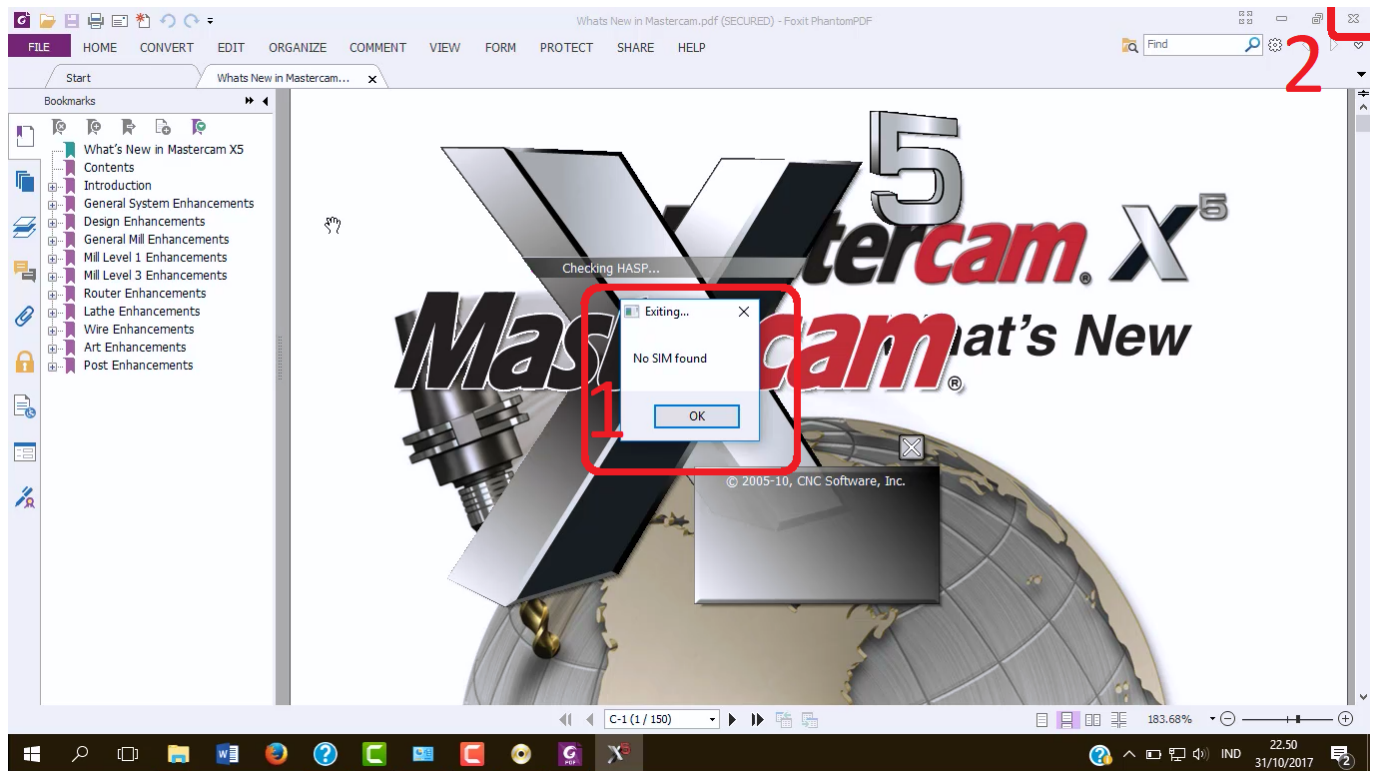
Whats New in Mastercam.pdf (SECURED) - Foxit PhantomPDF

FILE HOME CONVERT EDIT ORGANIZE COMMENT VIEW FORM PROTECT SHARE HELP

Find

2

Start

Whats New in Mastercam...

Bookmarks

What's New in Mastercam X5
Contents
Introduction
General System Enhancements
Design Enhancements
General Mill Enhancements
Mill Level 1 Enhancements
Mill Level 3 Enhancements
Router Enhancements
Lathe Enhancements
Wire Enhancements
Art Enhancements
Post Enhancements

X5

Mastercam® X5

Checking HASP...

Mastercam What's New®

Exiting...

No SIM found

OK

1

© 2005-10, CNC Software, Inc.

C-1 (1 / 150)

183.68%

IND

22.50
31/10/2017

2